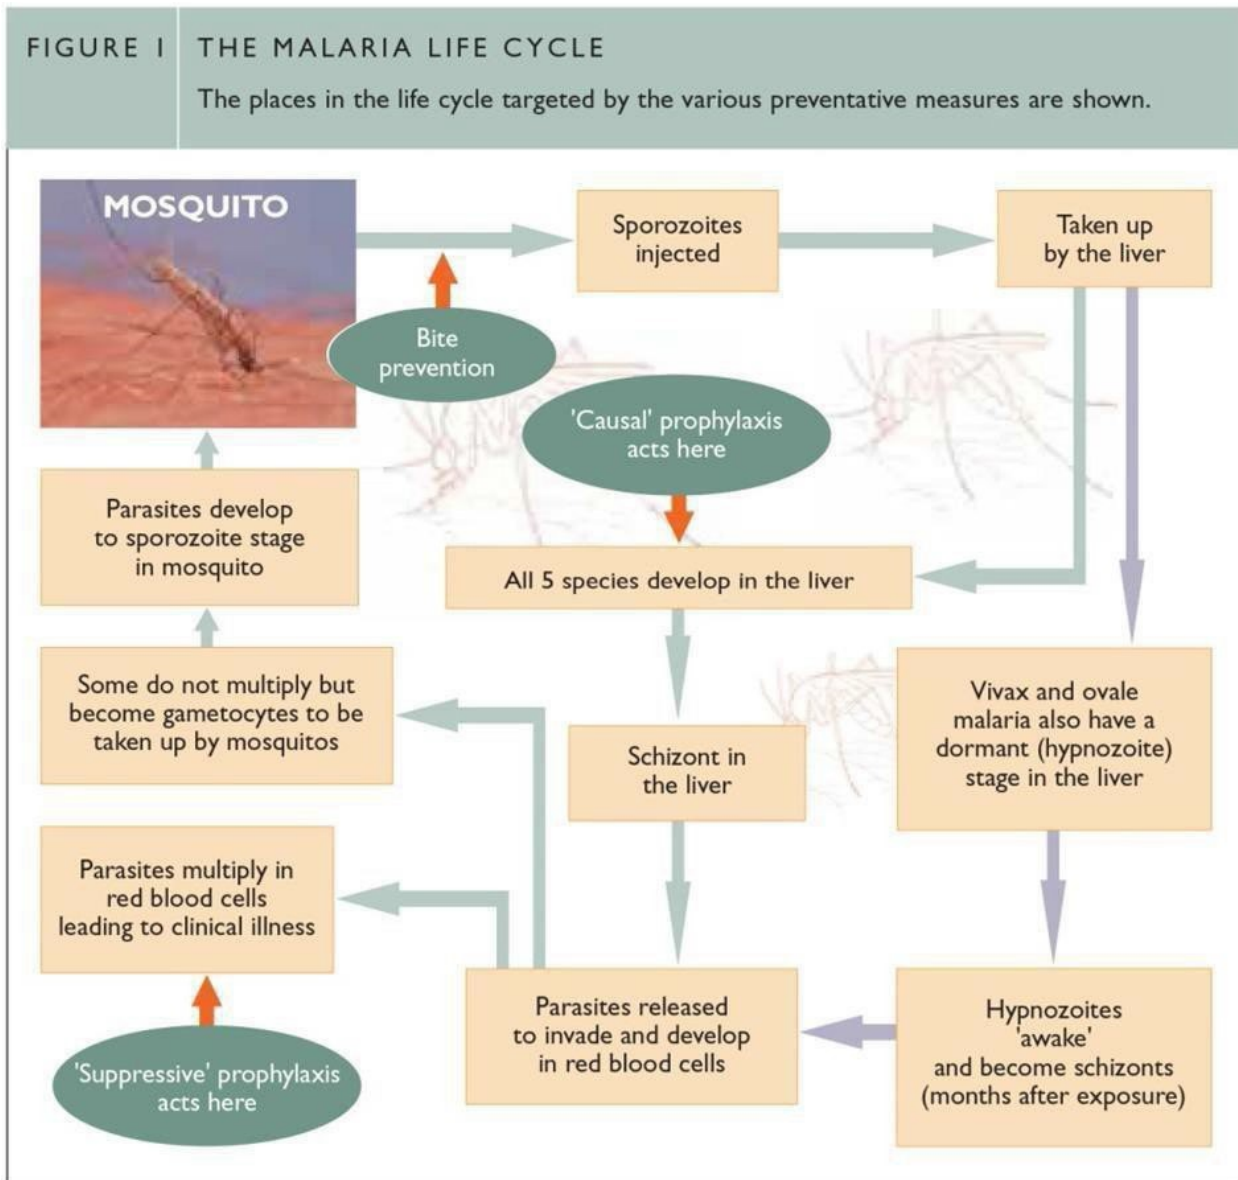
FIGURE I THE MALARIA LIFE CYCLE

The places in the life cycle targeted by the various preventative measures are shown.

MOSQUITO

Sporozoites injected

Taken up by the liver

Bite prevention

'Causal' prophylaxis acts here

Parasites develop to sporozoite stage in mosquito

All 5 species develop in the liver

Some do not multiply but become gametocytes to be taken up by mosquitos

Schizont in the liver

Vivax and ovale malaria also have a dormant (hypnozoite) stage in the liver

Parasites multiply in red blood cells leading to clinical illness

Parasites released to invade and develop in red blood cells

Hypnozoites 'awake' and become schizonts (months after exposure)

'Suppressive' prophylaxis acts here